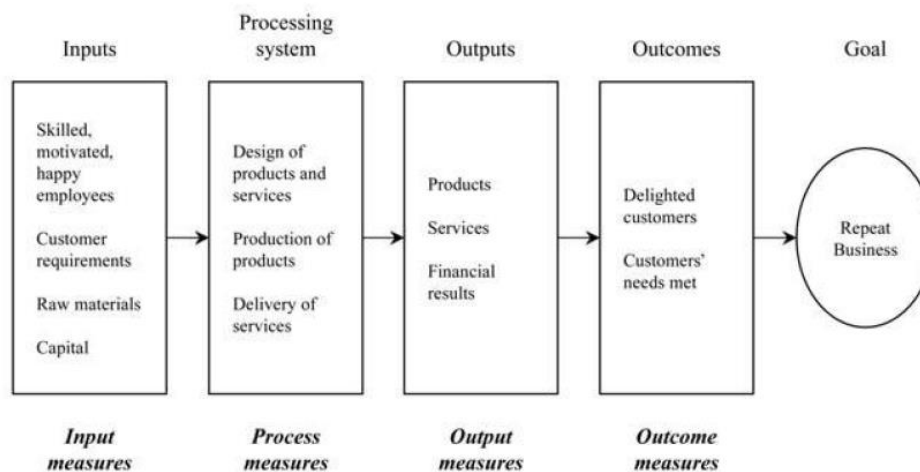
Inputs

Processing system

Outputs

Outcomes

Goal

Skilled, motivated, happy employees

Customer requirements

Raw materials

Capital

Design of products and services

Production of products

Delivery of services

Products

Services

Financial results

Delighted customers

Customers' needs met

Repeat Business

*Input measures*

*Process measures*

*Output measures*

*Outcome measures*